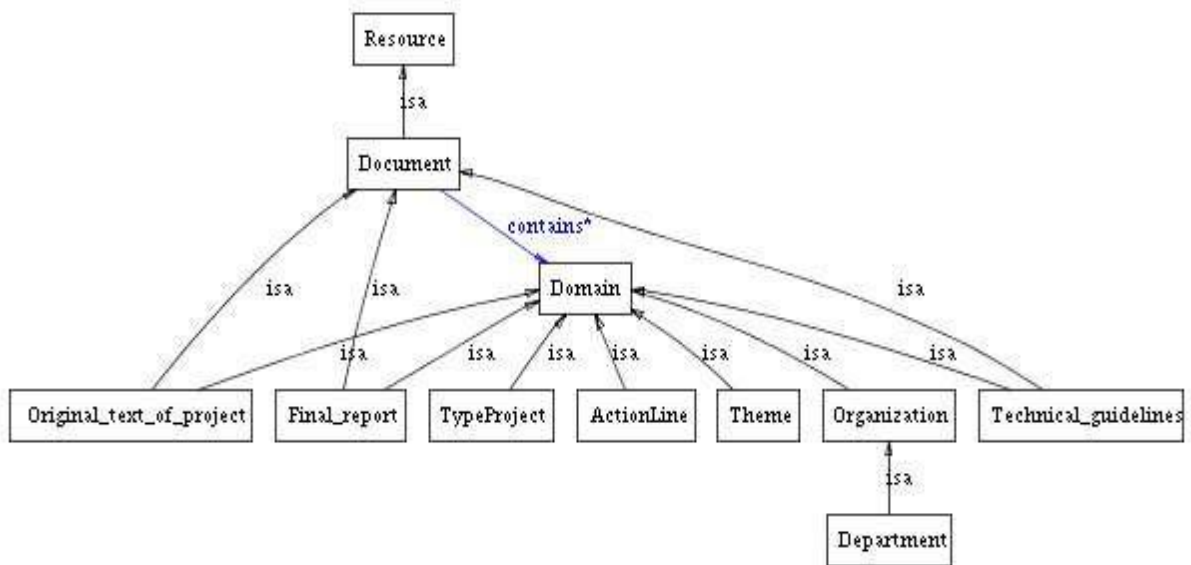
Resource

isa

Document

contains*

isa

isa

Domain

isa

isa

isa

isa

isa

isa

isa

isa

Original_text_of_project

Final_report

TypeProject

ActionLine

Theme

Organization

Technical_guidelines

isa

Department